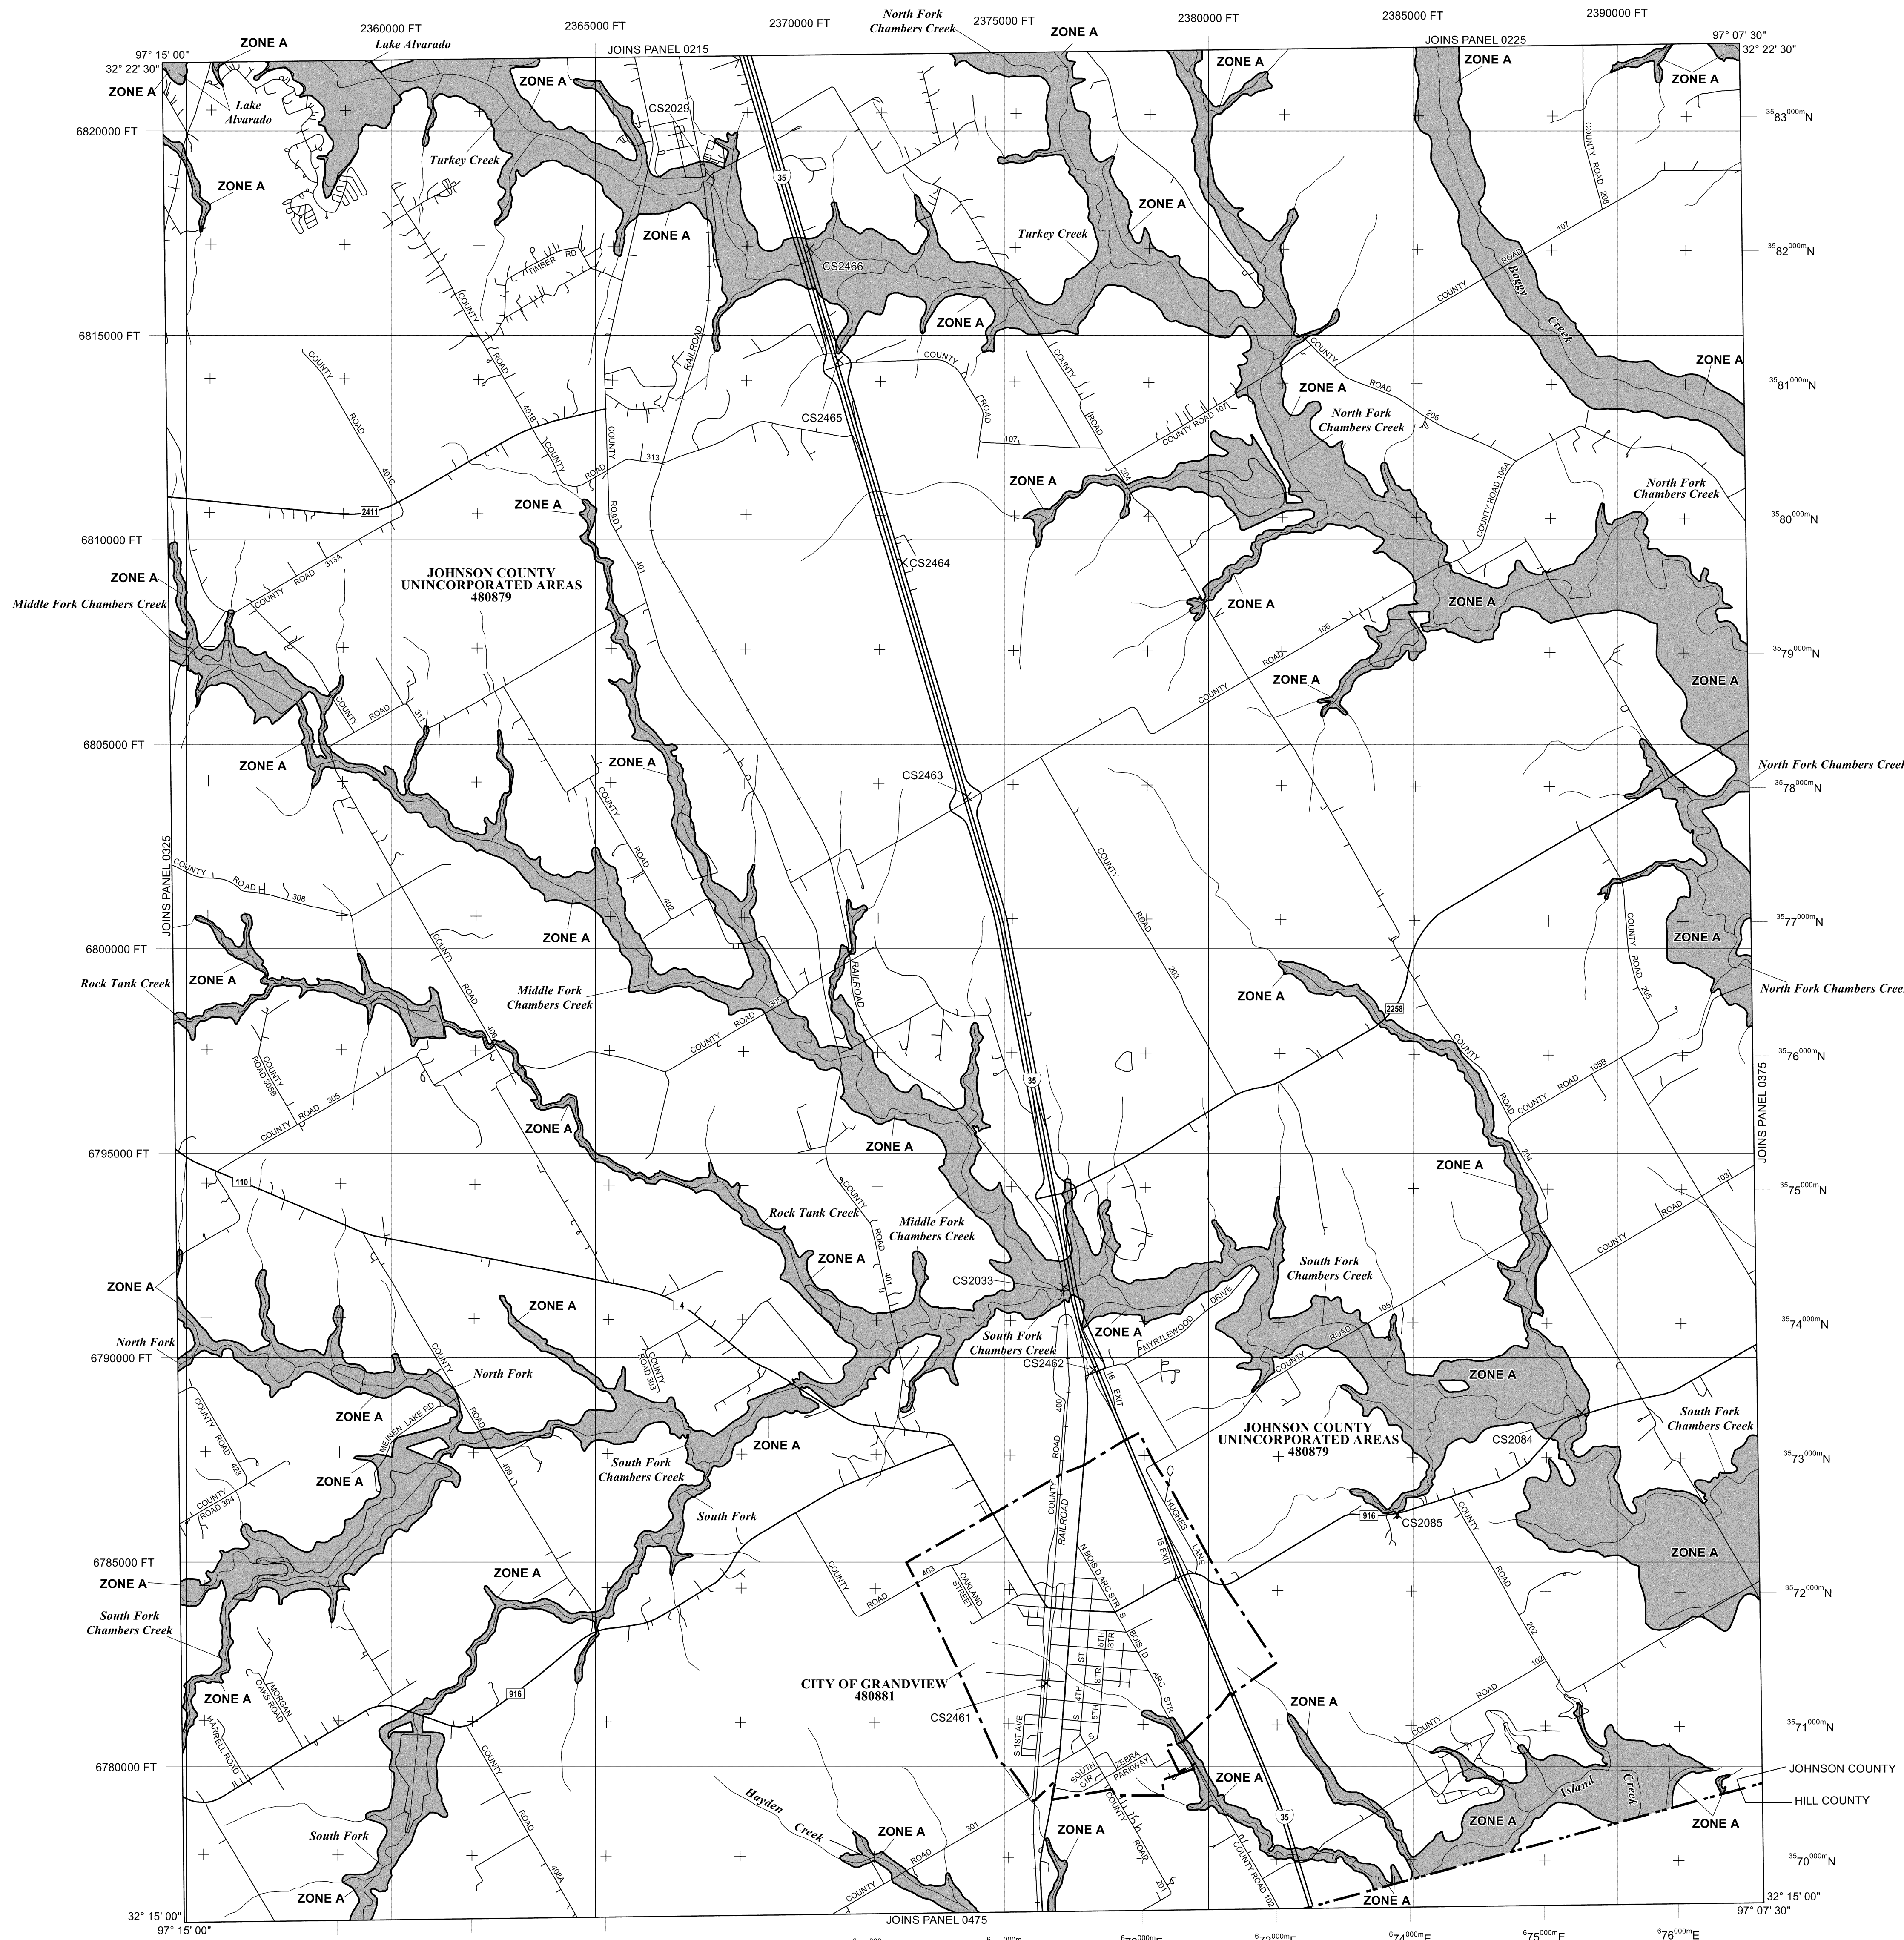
2360000 FT
2365000 FT
2370000 FT
North Fork Chambers Creek
2375000 FT
2380000 FT
2385000 FT
2390000 FT

97° 15' 00"
32° 22' 30"
ZONE A
Lake Alvarado
JOINS PANEL 0215
ZONE A
JOINS PANEL 0225
ZONE A
97° 07' 30"
32° 22' 30"

ZONE A
Lake Alvarado
ZONE A
CS2029
ZONE A
ZONE A
$^{35}83^{000m}$N
6820000 FT
Turkey Creek
35
ZONE A
COUNTY ROAD 208
ZONE A
ZONE A
Turkey Creek
TIMBER RD
CS2466
107
Boggy Creek
$^{35}82^{000m}$N
COUNTY ROAD
RAILROAD
COUNTY
ZONE A
6815000 FT
COUNTY ROAD
ZONE A
COUNTY
ROAD
COUNTY
ZONE A
COUNTY ROAD
COUNTY ROAD
ROAD
$^{35}81^{000m}$N
CS2465
401B
ROAD
North Fork Chambers Creek
206
401C
COUNTY ROAD 107
107
COUNTY
313
ROAD
204
COUNTY ROAD 106A
North Fork Chambers Creek
2411
ZONE A
ZONE A
$^{35}80^{000m}$N
ROAD 1
6810000 FT
CS2464
ZONE A
COUNTY ROAD 313A
JOHNSON COUNTY UNINCORPORATED AREAS 480879
ZONE A
ZONE A
Middle Fork Chambers Creek
401
106
ROAD
$^{35}79^{000m}$N
ZONE A
COUNTY
COUNTY ROAD 311
ZONE A
6805000 FT
ZONE A
ZONE A
CS2463
North Fork Chambers Creek
$^{35}78^{000m}$N
COUNTY
ROAD
COUNTY
JOINS PANEL 0325
COUNTY ROAD 308
402
COUNTY
ROAD
6800000 FT
ZONE A
203
COUNTY
ROAD
$^{35}77^{000m}$N
ZONE A
Rock Tank Creek
ZONE A
RAILROAD
ZONE A
COUNTY ROAD 205
Middle Fork Chambers Creek
ZONE A
North Fork Chambers Creek
2258
406
305
COUNTY ROAD
COUNTY ROAD 305B
COUNTY ROAD 305
35
COUNTY
ROAD
$^{35}76^{000m}$N
COUNTY ROAD 155B
JOINS PANEL 0375
ZONE A
6795000 FT
ZONE A
ZONE A
204
$^{35}75^{000m}$N
110
Rock Tank Creek
COUNTY ROAD
Middle Fork Chambers Creek
103
ROAD
COUNTY
401
ZONE A
South Fork Chambers Creek
ZONE A
CS2033
4
ZONE A
$^{35}74^{000m}$N
North Fork
6790000 FT
South Fork Chambers Creek
ZONE A
CS2462
MYRTLEWOOD DRIVE
105
ROAD
COUNTY
COUNTY ROAD 303
North Fork
16 EXIT
ZONE A
COUNTY ROAD 423
MEINEN LAKE RD
ROAD
ZONE A
400
JOHNSON COUNTY UNINCORPORATED AREAS 480879
CS2084
South Fork Chambers Creek
ZONE A
409
ZONE A
South Fork Chambers Creek
$^{35}73^{000m}$N
COUNTY ROAD 304
South Fork
COUNTY RAILROAD
HUGHES LANE
916
CS2085
COUNTY
ZONE A
6785000 FT
ZONE A
N BOIS D ARC STR
15 EXIT
ROAD
ZONE A
403
OAKLAND STREET
COUNTY ROAD
S. BOIS D ARC STR
$^{35}72^{000m}$N
South Fork Chambers Creek
5TH STR
ST
STR
202
MORGAN OAKS ROAD
916
CITY OF GRANDVIEW 480881
ZONE A
102
ZONE A
MARRELL ROAD
4TH
5TH
COUNTY ROAD
CS2461
COUNTY
$^{35}71^{000m}$N
S 1ST AVE
ZEBRA PARKWAY
6780000 FT
SOUTH CIR
JOHNSON COUNTY
ZONE A
Island Creek
HILL COUNTY
COUNTY
Hayden Creek
COUNTY ROAD
408A
ZONE A
South Fork
ZONE A
ZONE A
ZONE A
ZONE A
301
35
COUNTY ROAD 102
$^{35}70^{000m}$N
ROAD
201
COUNTY ROAD
ZONE A
ZONE A
32° 15' 00"
97° 15' 00"
JOINS PANEL 0475
$^{6}73^{000m}$E
$^{6}74^{000m}$E
$^{6}75^{000m}$E
$^{6}76^{000m}$E
32° 15' 00"
97° 07' 30"